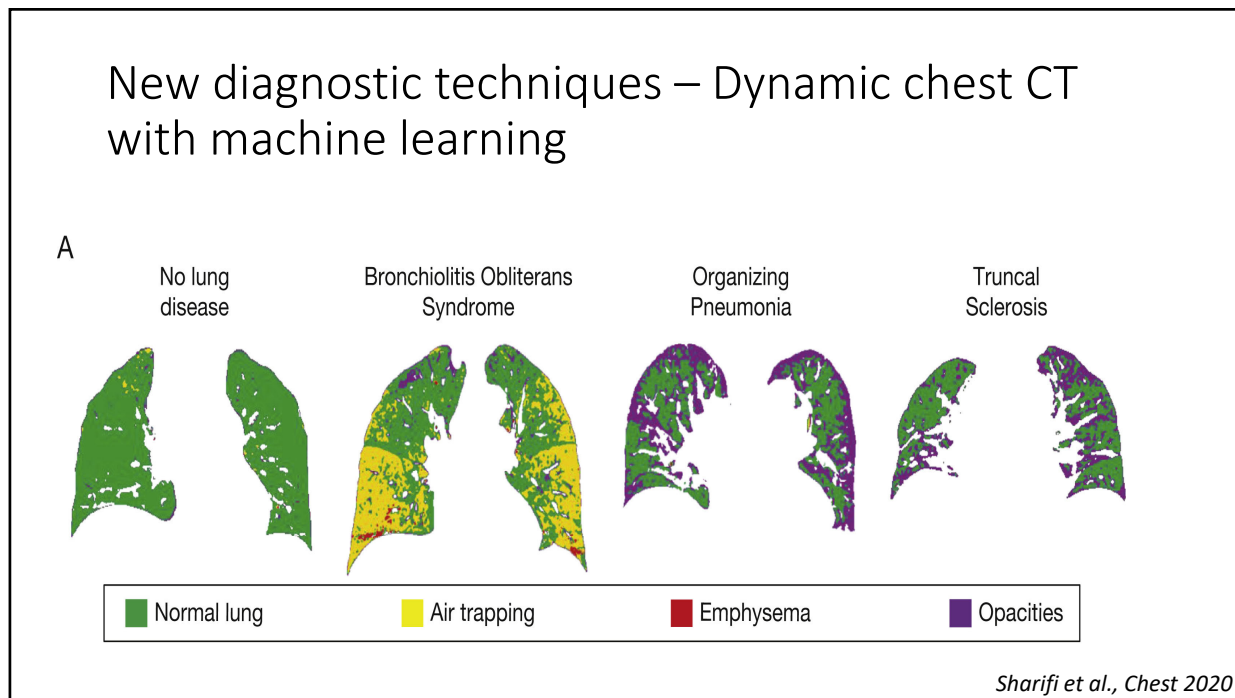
New diagnostic techniques – Dynamic chest CT with machine learning

A

No lung disease

Bronchiolitis Obliterans Syndrome

Organizing Pneumonia

Truncal Sclerosis

Normal lung
Air trapping
Emphysema
Opacities

Sharifi et al., Chest 2020